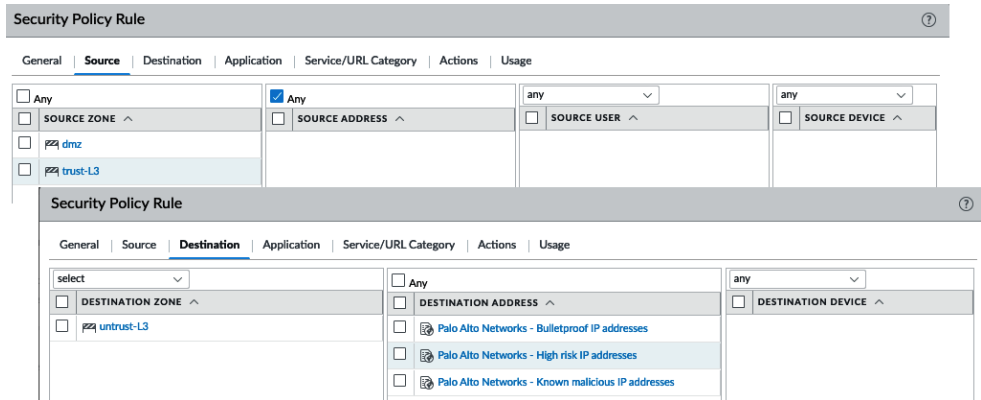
Security Policy Rule

General | Source | Destination | Application | Service/URL Category | Actions | Usage

Any
SOURCE ZONE
dmz
trust-L3

Any
SOURCE ADDRESS

any
SOURCE USER

any
SOURCE DEVICE

Security Policy Rule

General | Source | Destination | Application | Service/URL Category | Actions | Usage

select
DESTINATION ZONE
untrust-L3

Any
DESTINATION ADDRESS
Palo Alto Networks - Bulletproof IP addresses
Palo Alto Networks - High risk IP addresses
Palo Alto Networks - Known malicious IP addresses

any
DESTINATION DEVICE